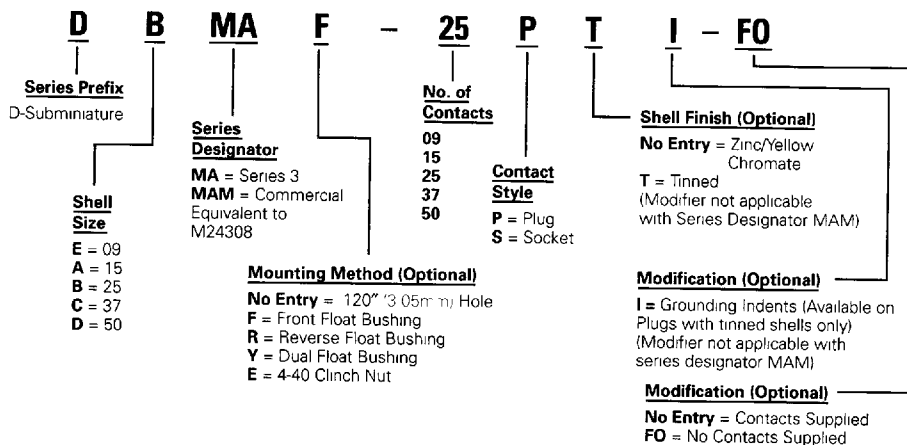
D B MA F – 25 P T I – FO

Series Prefix
D-Subminiature

Shell Size
E = 09
A = 15
B = 25
C = 37
D = 50

Series Designator
MA = Series 3
MAM = Commercial Equivalent to M24308

Mounting Method (Optional)
No Entry = .120" (3.05mm) Hole
F = Front Float Bushing
R = Reverse Float Bushing
Y = Dual Float Bushing
E = 4-40 Clinch Nut

No. of Contacts
09
15
25
37
50

Contact Style
P = Plug
S = Socket

Shell Finish (Optional)
No Entry = Zinc/Yellow Chromate
T = Tinned
(Modifier not applicable with Series Designator MAM)

Modification (Optional)
I = Grounding Indents (Available on Plugs with tinned shells only)
(Modifier not applicable with series designator MAM)

Modification (Optional)
No Entry = Contacts Supplied
FO = No Contacts Supplied